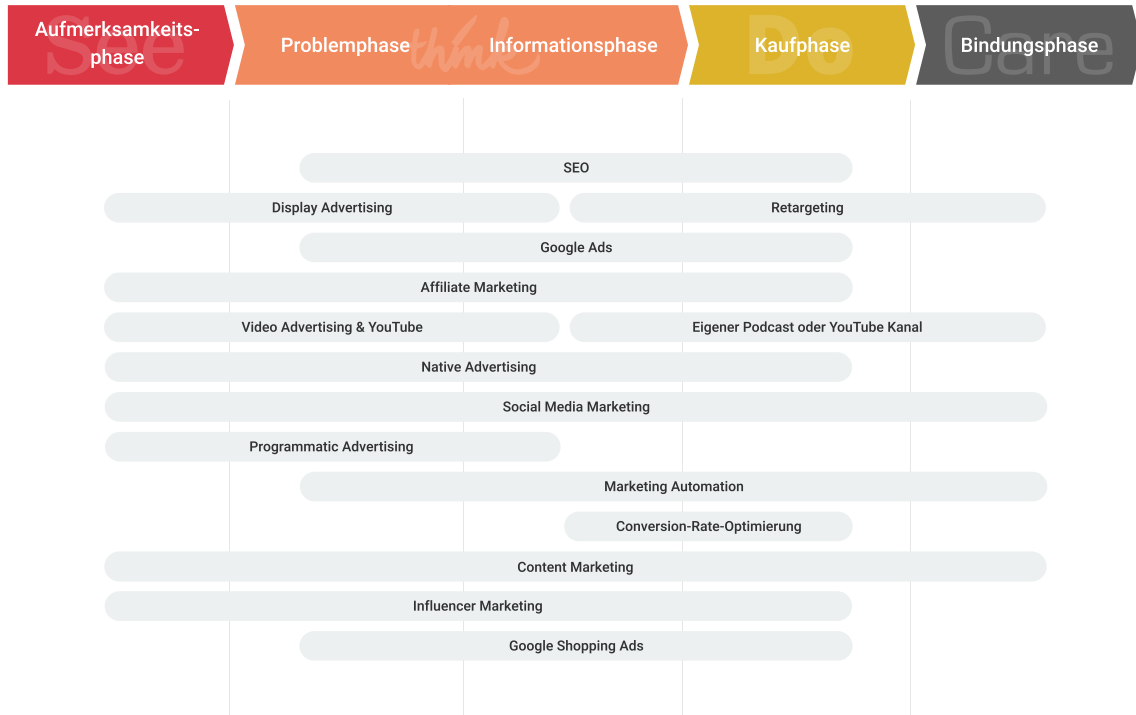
See Aufmerksamkeitsphase

Problemphase think Informationsphase

Do Kaufphase

Care Bindungsphase

SEO

Display Advertising

Retargeting

Google Ads

Affiliate Marketing

Video Advertising & YouTube

Eigener Podcast oder YouTube Kanal

Native Advertising

Social Media Marketing

Programmatic Advertising

Marketing Automation

Conversion-Rate-Optimierung

Content Marketing

Influencer Marketing

Google Shopping Ads